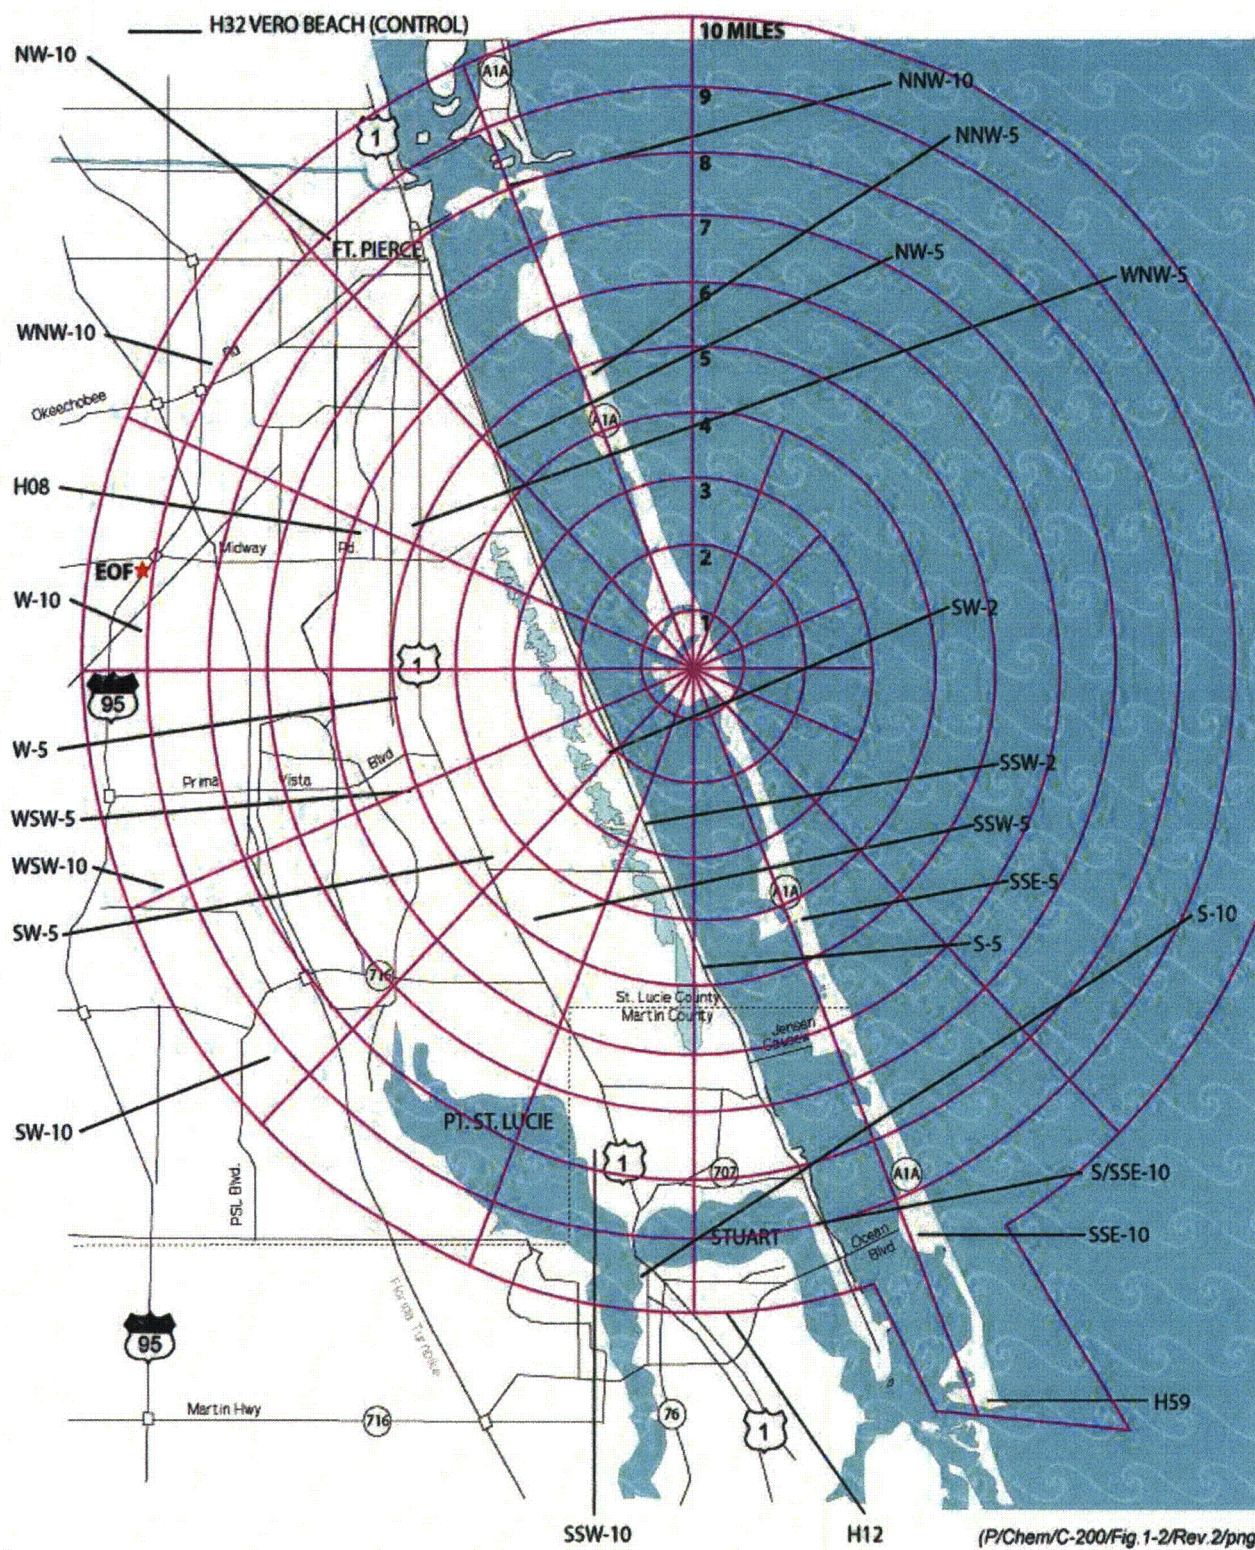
H32 VERO BEACH (CONTROL)

NW-10

10 MILES

A1A

9

NNW-10

1

8

NNW-5

FT. PIERCE

7

NW-5

WNW-5

6

WNW-10

Rd

5

Okeechobee

A1A

4

H08

3

Midway

Rd

EOF

2

W-10

SW-2

1

1

95

W-5

SSW-2

Prima

Vista

Blvd

WSW-5

SSW-5

WSW-10

SSE-5

A1A

S-10

SW-5

S-5

716

St. Lucie County

Martin County

Jensen Causeway

SW-10

PT. ST. LUCIE

1

707

A1A

S/SSE-10

PSL Blvd.

STUART

Ocean Blvd

SSE-10

Florida Turnpike

95

H59

Martin Hwy

716

76

1

SSW-10

H12

(P/Chem/C-200/Fig.1-2/Rev.2/png